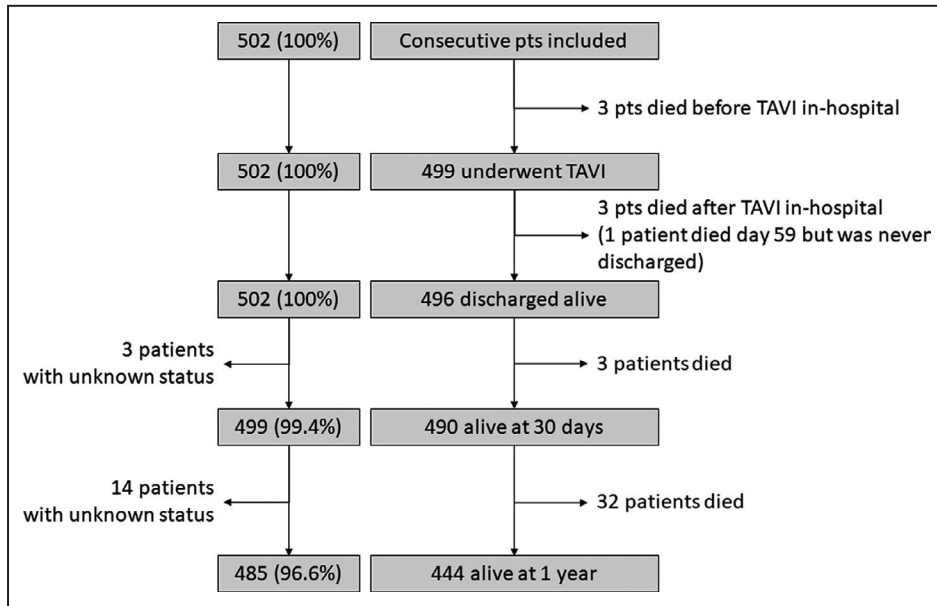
502 (100%)

Consecutive pts included

3 pts died before TAVI in-hospital

502 (100%)

499 underwent TAVI

3 pts died after TAVI in-hospital (1 patient died day 59 but was never discharged)

502 (100%)

496 discharged alive

3 patients with unknown status

3 patients died

499 (99.4%)

490 alive at 30 days

14 patients with unknown status

32 patients died

485 (96.6%)

444 alive at 1 year